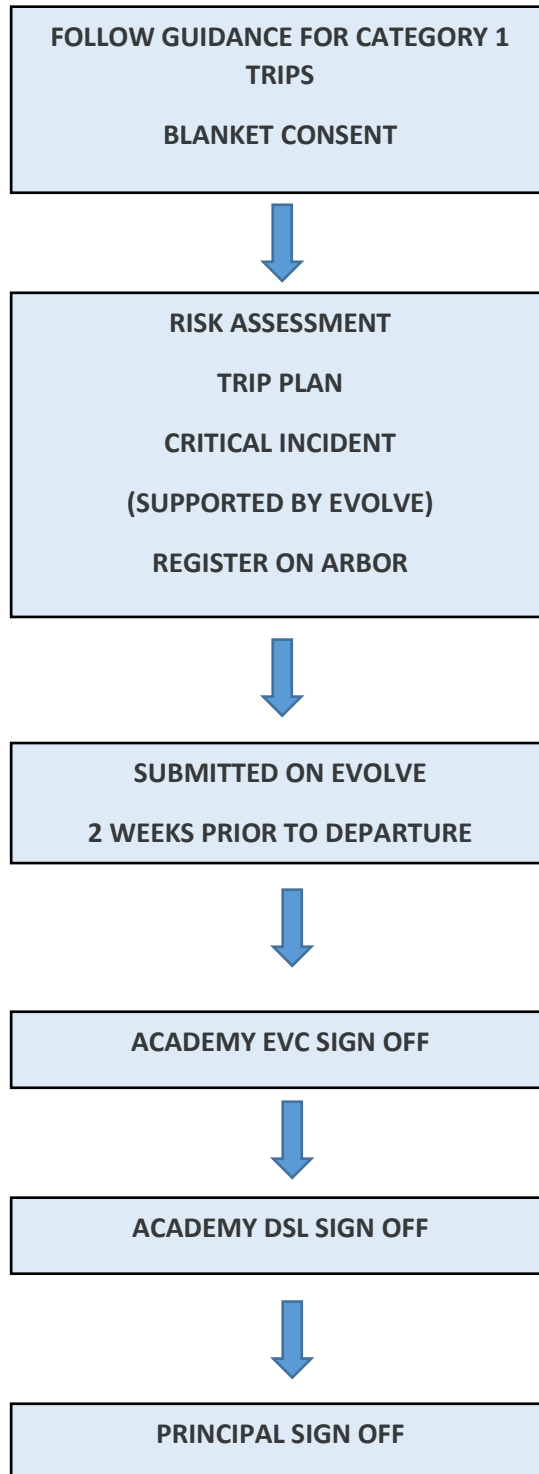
FOLLOW GUIDANCE FOR CATEGORY 1 TRIPS

BLANKET CONSENT

RISK ASSESSMENT

TRIP PLAN

CRITICAL INCIDENT

(SUPPORTED BY EVOLVE)

REGISTER ON ARBOR

SUBMITTED ON EVOLVE

2 WEEKS PRIOR TO DEPARTURE

ACADEMY EVC SIGN OFF

ACADEMY DSL SIGN OFF

PRINCIPAL SIGN OFF